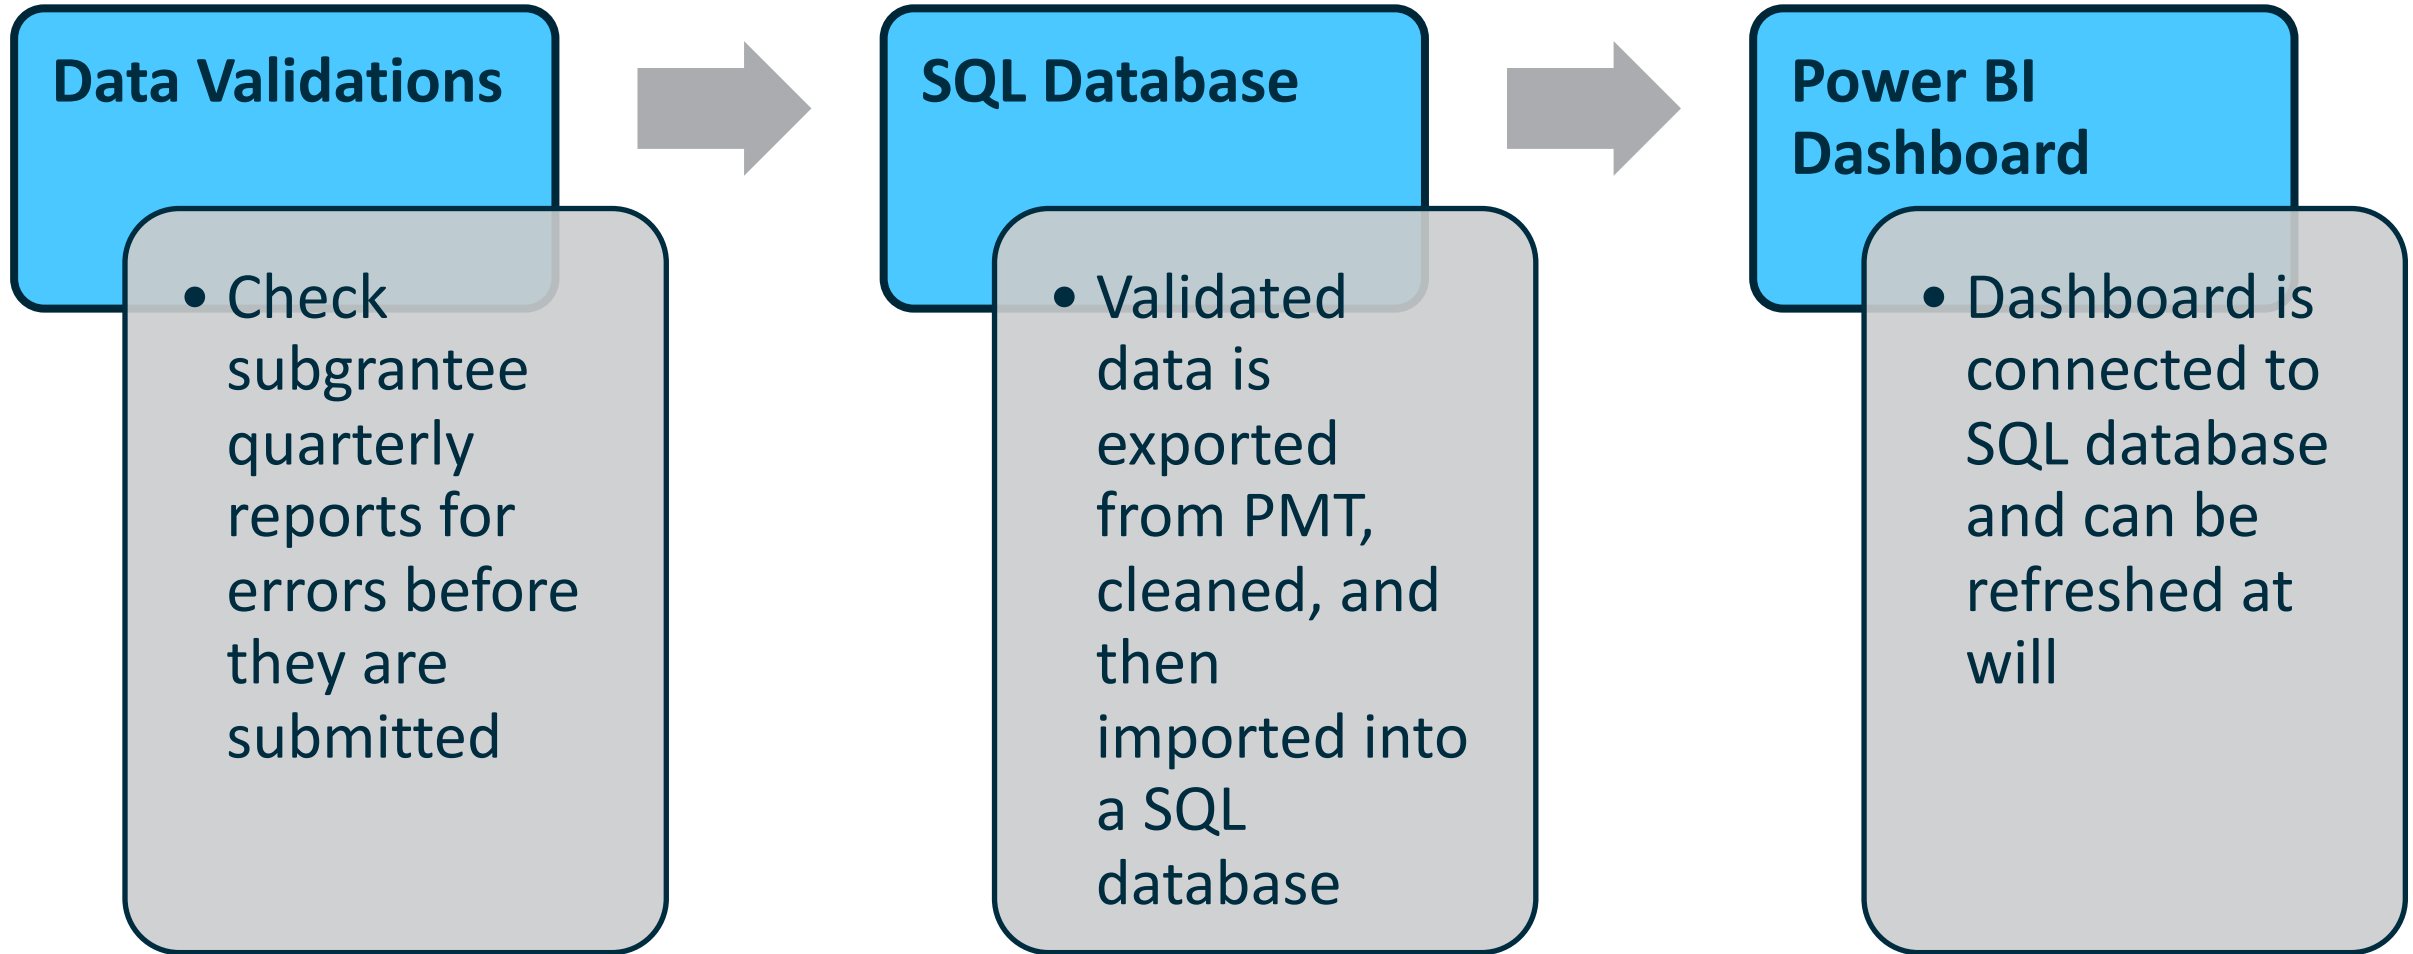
Data Validations

• Check subgrantee quarterly reports for errors before they are submitted

SQL Database

• Validated data is exported from PMT, cleaned, and then imported into a SQL database

Power BI Dashboard

• Dashboard is connected to SQL database and can be refreshed at will